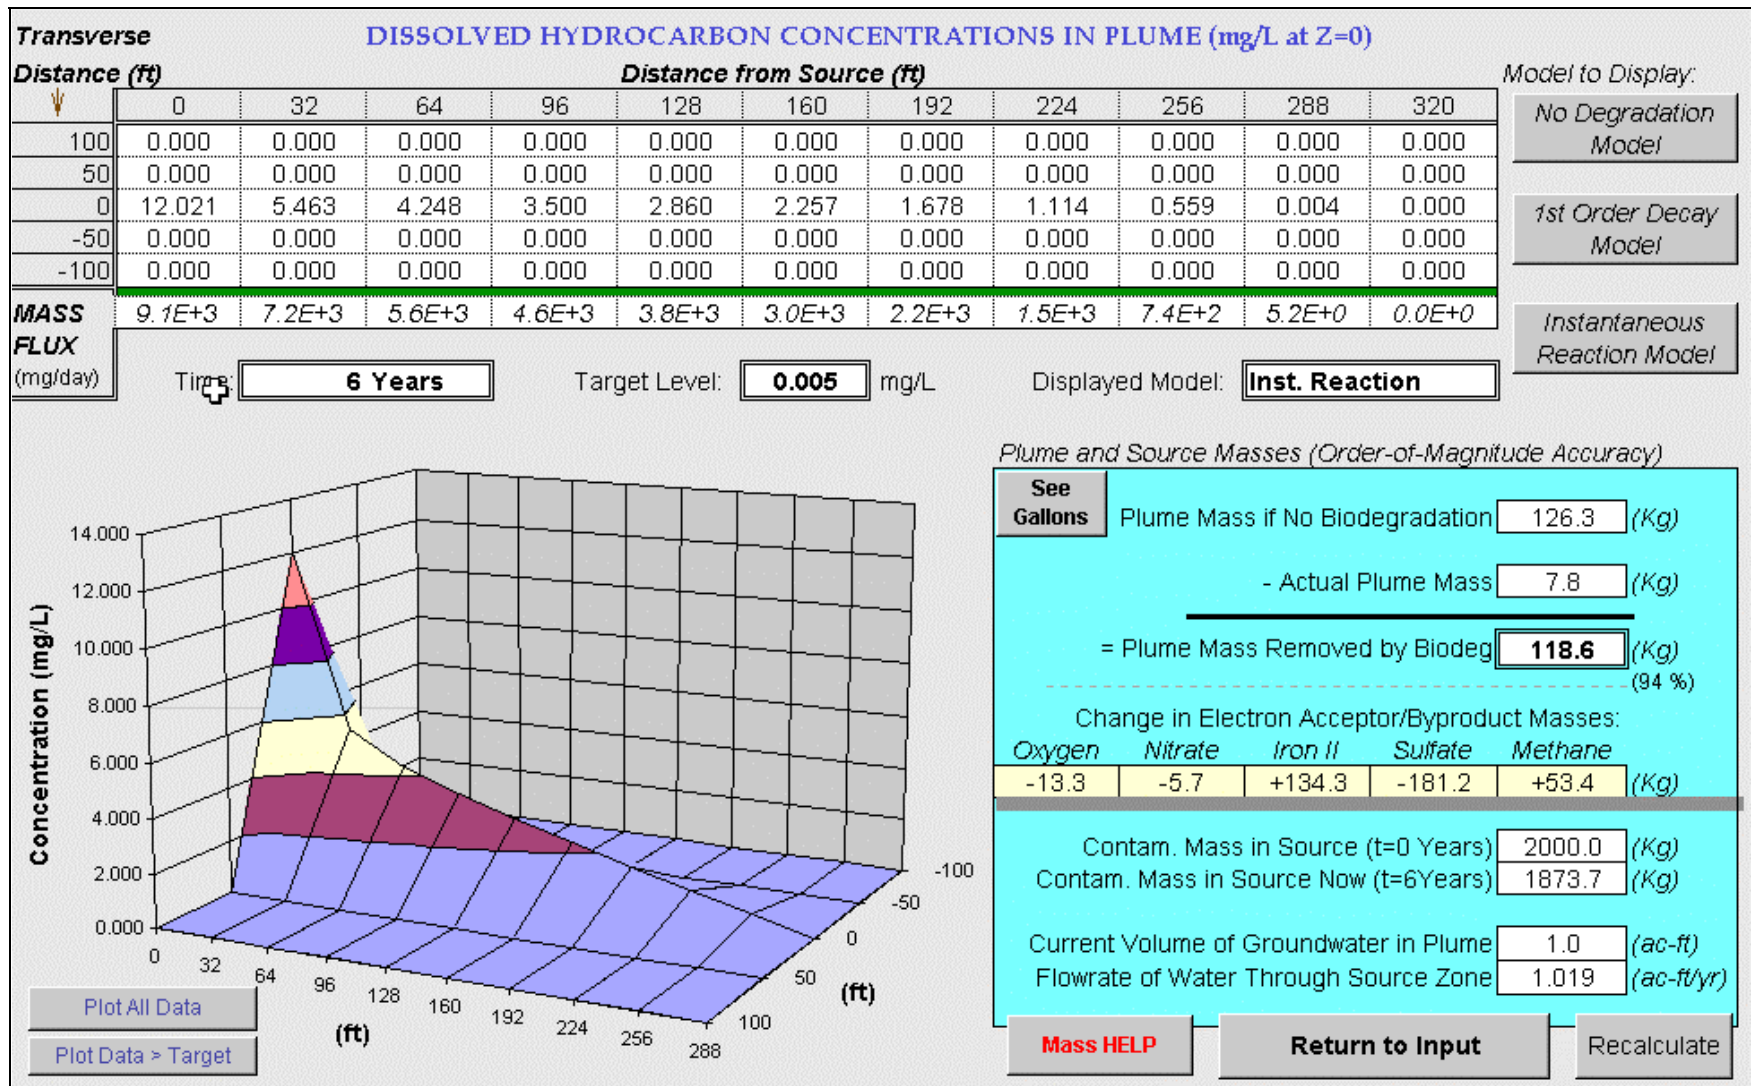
Transverse

DISSOLVED HYDROCARBON CONCENTRATIONS IN PLUME (mg/L at Z=0)

Distance (ft)

Distance from Source (ft)

Model to Display:

| | 0 | 32 | 64 | 96 | 128 | 160 | 192 | 224 | 256 | 288 | 320 |
|---|---|---|---|---|---|---|---|---|---|---|---|
| 100 | 0.000 | 0.000 | 0.000 | 0.000 | 0.000 | 0.000 | 0.000 | 0.000 | 0.000 | 0.000 | 0.000 |
| 50 | 0.000 | 0.000 | 0.000 | 0.000 | 0.000 | 0.000 | 0.000 | 0.000 | 0.000 | 0.000 | 0.000 |
| 0 | 12.021 | 5.463 | 4.248 | 3.500 | 2.860 | 2.257 | 1.678 | 1.114 | 0.559 | 0.004 | 0.000 |
| -50 | 0.000 | 0.000 | 0.000 | 0.000 | 0.000 | 0.000 | 0.000 | 0.000 | 0.000 | 0.000 | 0.000 |
| -100 | 0.000 | 0.000 | 0.000 | 0.000 | 0.000 | 0.000 | 0.000 | 0.000 | 0.000 | 0.000 | 0.000 |
| MASS FLUX (mg/day) | 9.1E+3 | 7.2E+3 | 5.6E+3 | 4.6E+3 | 3.8E+3 | 3.0E+3 | 2.2E+3 | 1.5E+3 | 7.4E+2 | 5.2E+0 | 0.0E+0 |

No Degradation Model

1st Order Decay Model

Instantaneous Reaction Model

Time: 6 Years

Target Level: 0.005 mg/L

Displayed Model: Inst. Reaction

Concentration (mg/L)

14.000
12.000
10.000
8.000
6.000
4.000
2.000
0.000

0 32 64 96 128 160 192 224 256 288

(ft)

-100 -50 0 50 100

(ft)

Plot All Data

Plot Data > Target

Plume and Source Masses (Order-of-Magnitude Accuracy)

See Gallons

Plume Mass if No Biodegradation 126.3 (Kg)

- Actual Plume Mass 7.8 (Kg)

= Plume Mass Removed by Biodeg 118.6 (Kg)

(94 %)

Change in Electron Acceptor/Byproduct Masses:

| Oxygen | Nitrate | Iron II | Sulfate | Methane | |
|---|---|---|---|---|---|
| -13.3 | -5.7 | +134.3 | -181.2 | +53.4 | (Kg) |

Contam. Mass in Source (t=0 Years) 2000.0 (Kg)

Contam. Mass in Source Now (t=6Years) 1873.7 (Kg)

Current Volume of Groundwater in Plume 1.0 (ac-ft)

Flowrate of Water Through Source Zone 1.019 (ac-ft/yr)

Mass HELP

Return to Input

Recalculate